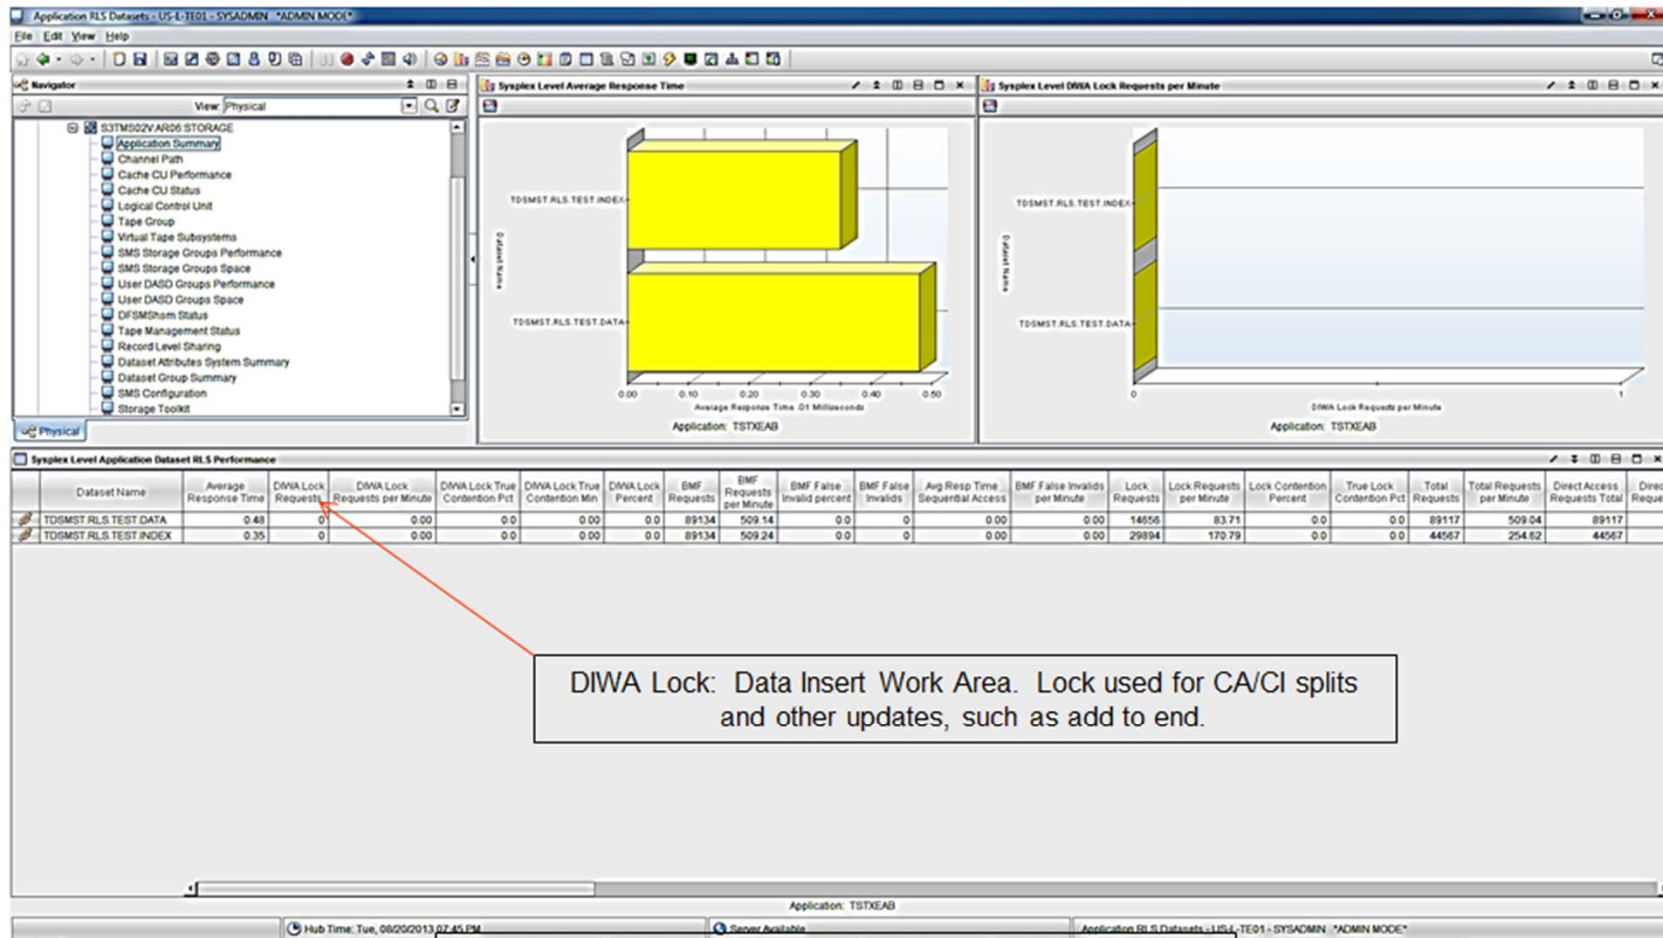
Application RLS Datasets - US-L-TE01 - SYSADMIN *ADMIN MODE*

File Edit View Help

Navigator

View: Physical

S3TMS02V:AR06:STORAGE
Application Summary
Channel Path
Cache CU Performance
Cache CU Status
Logical Control Unit
Tape Group
Virtual Tape Subsystems
SMS Storage Groups Performance
SMS Storage Groups Space
User DASD Groups Performance
User DASD Groups Space
DFSMShsm Status
Tape Management Status
Record Level Sharing
Dataset Attributes System Summary
Dataset Group Summary
SMS Configuration
Storage Toolkit

Physical

Sysplex Level Average Response Time

TDSMST.RLS.TEST.INDEX
TDSMST.RLS.TEST.DATA
Dataset Name
0.00 0.10 0.20 0.30 0.40 0.50
Average Response Time .01 Milliseconds
Application: TSTXEAB

Sysplex Level DIWA Lock Requests per Minute

TDSMST.RLS.TEST.INDEX
TDSMST.RLS.TEST.DATA
Dataset Name
0 1
DIWA Lock Requests per Minute
Application: TSTXEAB

Sysplex Level Application Dataset RLS Performance

| | Dataset Name | Average Response Time | DIWA Lock Requests | DIWA Lock Requests per Minute | DIWA Lock True Contention Pct | DIWA Lock True Contention Min | DIWA Lock Percent | BMF Requests | BMF Requests per Minute | BMF False Invalid percent | BMF False Invalids | Avg Resp Time Sequential Access | BMF False Invalids per Minute | Lock Requests | Lock Requests per Minute | Lock Contention Percent | True Lock Contention Pct | Total Requests | Total Requests per Minute | Direct Access Requests Total | Direc Reque |
|---|---|---|---|---|---|---|---|---|---|---|---|---|---|---|---|---|---|---|---|---|---|
| | TDSMST.RLS.TEST.DATA | 0.48 | 0 | 0.00 | 0.0 | 0.00 | 0.0 | 89134 | 509.14 | 0.0 | 0 | 0.00 | 0.00 | 14656 | 83.71 | 0.0 | 0.0 | 89117 | 509.04 | 89117 | |
| | TDSMST.RLS.TEST.INDEX | 0.35 | 0 | 0.00 | 0.0 | 0.00 | 0.0 | 89134 | 509.24 | 0.0 | 0 | 0.00 | 0.00 | 29894 | 170.79 | 0.0 | 0.0 | 44567 | 254.62 | 44567 | |

DIWA Lock: Data Insert Work Area. Lock used for CA/CI splits and other updates, such as add to end.

Application: TSTXEAB

Hub Time: Tue, 08/20/2013 07:45 PM
Server Available
Application RLS Datasets - US-L-TE01 - SYSADMIN *ADMIN MODE*